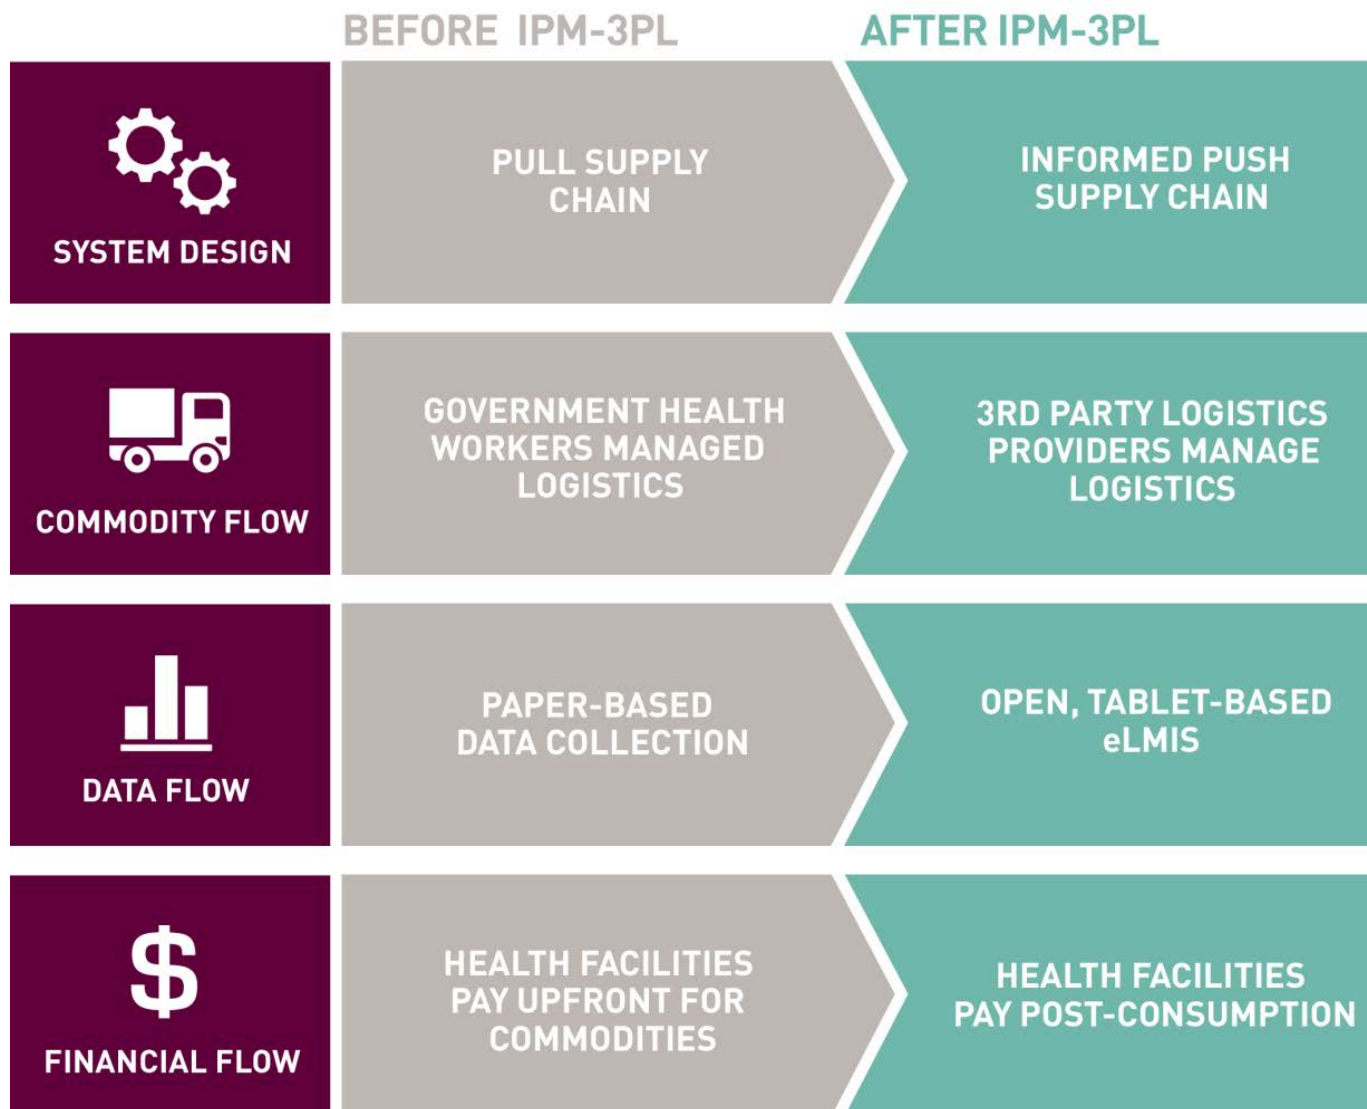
| | BEFORE IPM-3PL | AFTER IPM-3PL |
|---|---|---|
| SYSTEM DESIGN | PULL SUPPLY CHAIN | INFORMED PUSH SUPPLY CHAIN |
| COMMODITY FLOW | GOVERNMENT HEALTH WORKERS MANAGED LOGISTICS | 3RD PARTY LOGISTICS PROVIDERS MANAGE LOGISTICS |
| DATA FLOW | PAPER-BASED DATA COLLECTION | OPEN, TABLET-BASED eLMIS |
| $ FINANCIAL FLOW | HEALTH FACILITIES PAY UPFRONT FOR COMMODITIES | HEALTH FACILITIES PAY POST-CONSUMPTION |